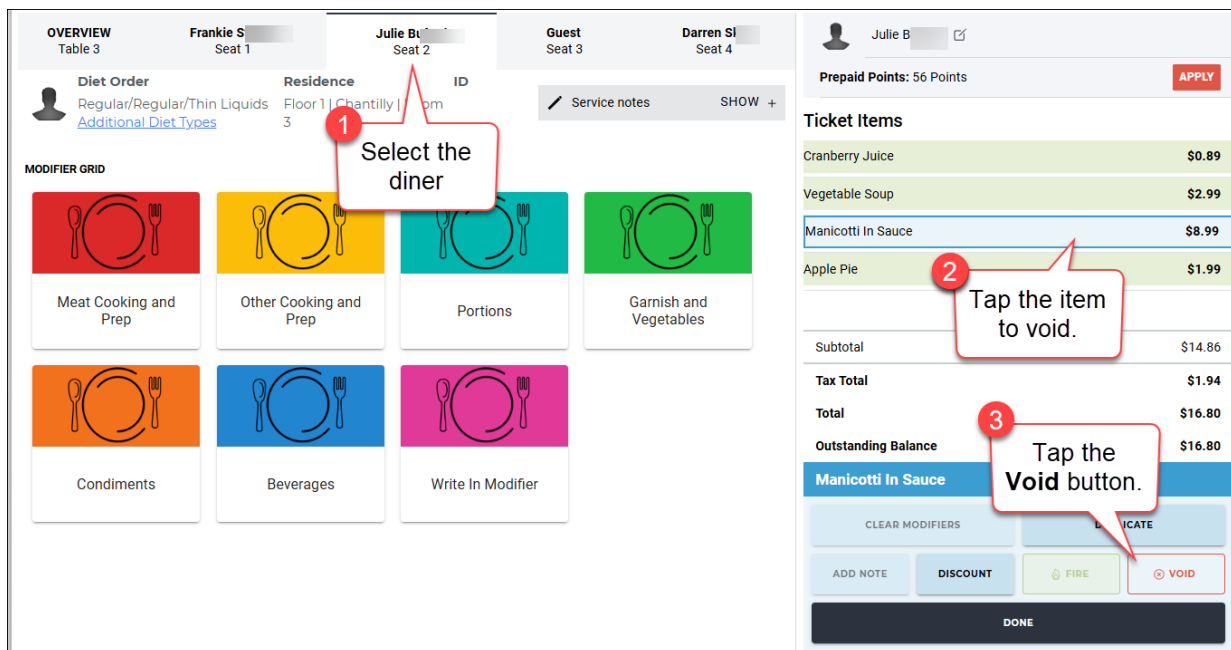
OVERVIEW
Table 3

Frankie S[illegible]
Seat 1

Julie B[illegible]
Seat 2

Guest
Seat 3

Darren S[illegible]
Seat 4

Diet Order
Regular/Regular/Thin Liquids
Additional Diet Types

Residence
Floor 1 | Chantilly | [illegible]om 3

ID

Service notes SHOW +

1
Select the diner

MODIFIER GRID

Meat Cooking and Prep

Other Cooking and Prep

Portions

Garnish and Vegetables

Condiments

Beverages

Write In Modifier

Julie B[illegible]

Prepaid Points: 56 Points

APPLY

Ticket Items

| | |
|---|---|
| Cranberry Juice | $0.89 |
| Vegetable Soup | $2.99 |
| Manicotti In Sauce | $8.99 |
| Apple Pie | $1.99 |

2
Tap the item to void.

| | |
|---|---|
| Subtotal | $14.86 |
| Tax Total | $1.94 |
| Total | $16.80 |
| Outstanding Balance | $16.80 |

3
Tap the **Void** button.

Manicotti In Sauce

CLEAR MODIFIERS

D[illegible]ICATE

ADD NOTE

DISCOUNT

FIRE

VOID

DONE